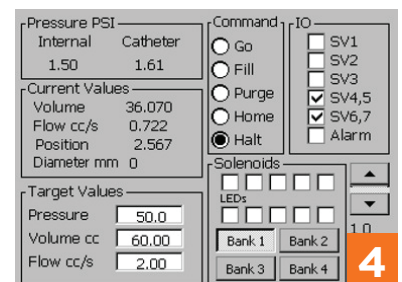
Pressure PSI
Internal Catheter
1.50 1.61

Current Values
Volume 36.070
Flow cc/s 0.722
Position 2.567
Diameter mm 0

Target Values
Pressure 50.0
Volume cc 60.00
Flow cc/s 2.00

Command
Go
Fill
Purge
Home
Halt

IO
SV1
SV2
SV3
SV4,5
SV6,7
Alarm

Solenoids
LEDs
Bank 1 Bank 2
Bank 3 Bank 4

1.0

4